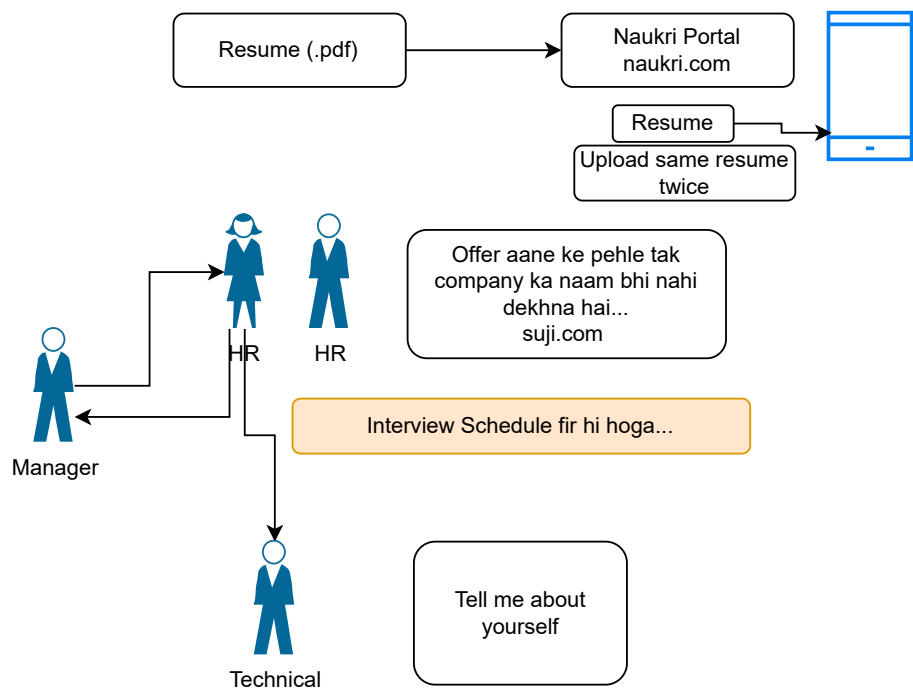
Resume (.pdf)

Naukri Portal
naukri.com

Resume

Upload same resume twice

HR

HR

Offer aane ke pehle tak company ka naam bhi nahi dekhna hai...
suji.com

Manager

Interview Schedule fir hi hoga...

Technical

Tell me about yourself